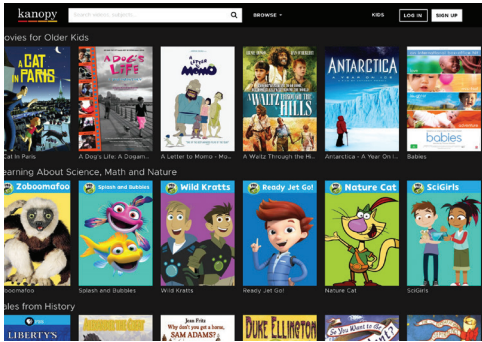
kanopy

Search about subjects...

BROWSE

KIDS

LOG IN

SIGN UP

ovies for Older Kids

A CAT IN PARIS

A DOG'S LIFE

A LETTER to MOMO

A WALTZ THROUGH THE HILLS

ANTARCTICA

babies

Cat in Paris

A Dog's Life: A Dogam...

A Letter to Momo - Mu...

A Waltz Through the Hi...

Antarctica - A Year On I...

Babies

earning About Science, Math and Nature

Zoboomafoo

Splash and Bubbles

Wild Kratts

Ready Jet Go!

Nature Cat

SciGirls

boomafoo

Splash and Bubbles

Wild Kratts

Ready Jet Go!

Nature Cat

SciGirls

les from History

LIBERTY'S

Jean Fritz
Why don't you get a horse, SAM ADAMS?

DUKE ELLINGTON

So You Want to Be